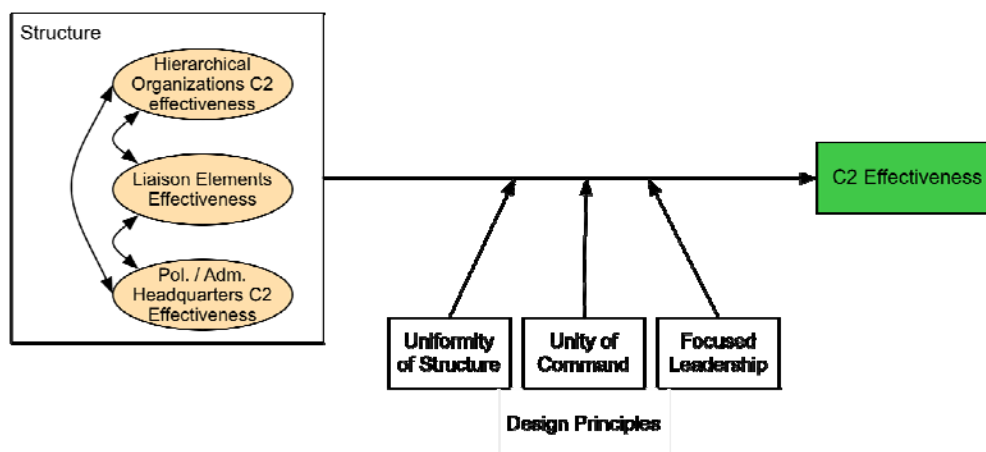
Structure

Hierarchical Organizations C2 effectiveness

Liaison Elements Effectiveness

Pol. / Adm. Headquarters C2 Effectiveness

C2 Effectiveness

Uniformity of Structure

Unity of Command

Focused Leadership

Design Principles